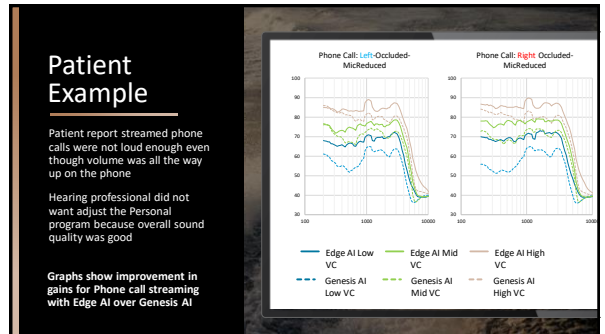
Patient Example

Patient report streamed phone calls were not loud enough even though volume was all the way up on the phone

Hearing professional did not want adjust the Personal program because overall sound quality was good

Graphs show improvement in gains for Phone call streaming with Edge AI over Genesis AI

Phone Call: Left-Occluded-MicReduced

Phone Call: Right Occluded-MicReduced

100
90
80
70
60
50
40
30

100
1000
10000

Edge AI Low VC
Edge AI Mid VC
Edge AI High VC
Genesis AI Low VC
Genesis AI Mid VC
Genesis AI High VC